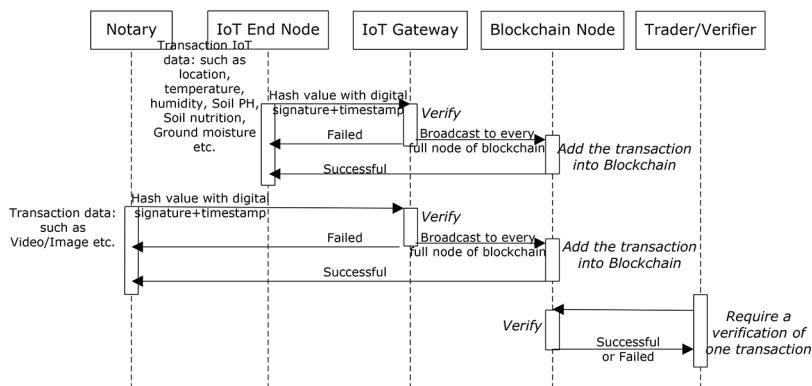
Notary
IoT End Node
IoT Gateway
Blockchain Node
Trader/Verifier

Transaction IoT data: such as location, temperature, humidity, Soil PH, Soil nutrition, Ground moisture etc.

Hash value with digital signature+timestamp

Verify

Failed

Broadcast to every full node of blockchain

Add the transaction into Blockchain

Successful

Transaction data: such as Video/Image etc.

Hash value with digital signature+timestamp

Verify

Failed

Broadcast to every full node of blockchain

Add the transaction into Blockchain

Successful

Verify

Require a verification of one transaction

Successful or Failed